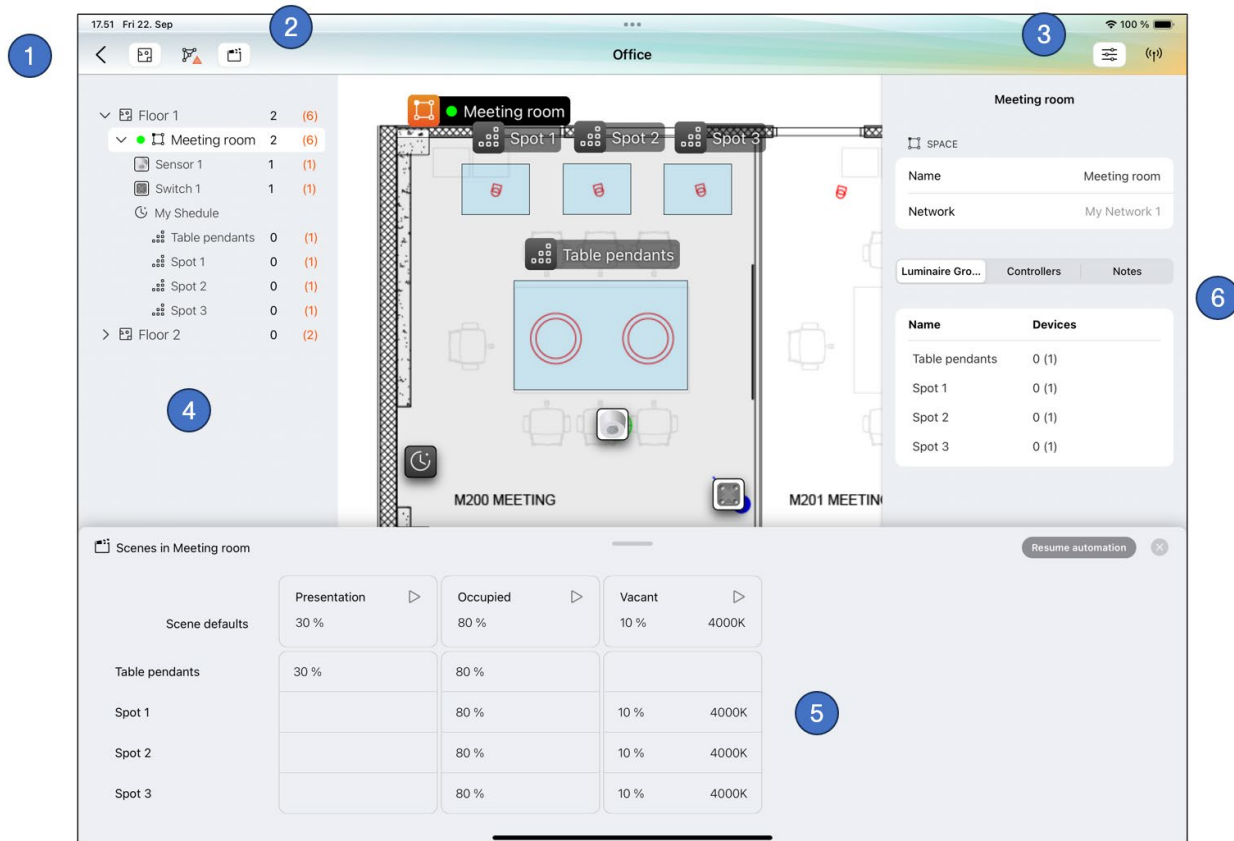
1

17.51 Fri 22. Sep

2

100 %

3

Office

Floor 1 2 (6)
Meeting room 2 (6)
Sensor 1 1 (1)
Switch 1 1 (1)
My Shedule
Table pendants 0 (1)
Spot 1 0 (1)
Spot 2 0 (1)
Spot 3 0 (1)
Floor 2 0 (2)

4

Meeting room
Spot 1
Spot 2
Spot 3
Table pendants
M200 MEETING
M201 MEETIN

Meeting room

SPACE

| Name | Meeting room |
|---|---|
| Network | My Network 1 |

Luminaire Gro... Controllers Notes

6

| Name | Devices |
|---|---|
| Table pendants | 0 (1) |
| Spot 1 | 0 (1) |
| Spot 2 | 0 (1) |
| Spot 3 | 0 (1) |

Scenes in Meeting room

Resume automation

| | Presentation | Occupied | Vacant |
|---|---|---|---|
| Scene defaults | 30 % | 80 % | 10 % 4000K |
| Table pendants | 30 % | 80 % | |
| Spot 1 | | 80 % | 10 % 4000K |
| Spot 2 | | 80 % | 10 % 4000K |
| Spot 3 | | 80 % | 10 % 4000K |

5